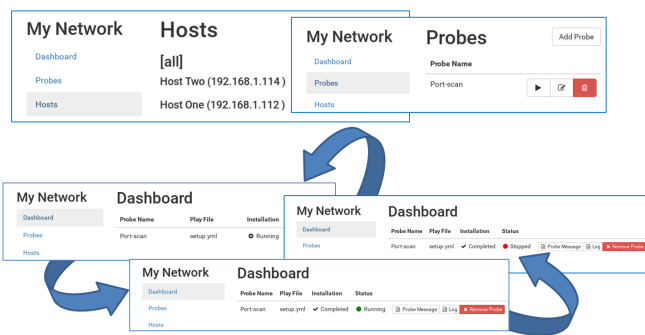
My Network
Dashboard
Probes
Hosts

Hosts
[all]
Host Two (192.168.1.114 )
Host One (192.168.1.112 )

My Network
Dashboard
Probes
Hosts

Probes
Add Probe

| Probe Name | |
|---|---|
| Port-scan | |

My Network
Dashboard
Probes
Hosts

Dashboard

| Probe Name | Play File | Installation |
|---|---|---|
| Port-scan | setup.yml | Running |

My Network
Dashboard
Probes

Dashboard

| Probe Name | Play File | Installation | Status | |
|---|---|---|---|---|
| Port-scan | setup.yml | Completed | Stopped | Probe Message Log Remove Probe |

My Network
Dashboard
Probes
Hosts

Dashboard

| Probe Name | Play File | Installation | Status | |
|---|---|---|---|---|
| Port-scan | setup.yml | Completed | Running | Probe Message Log Remove Probe |